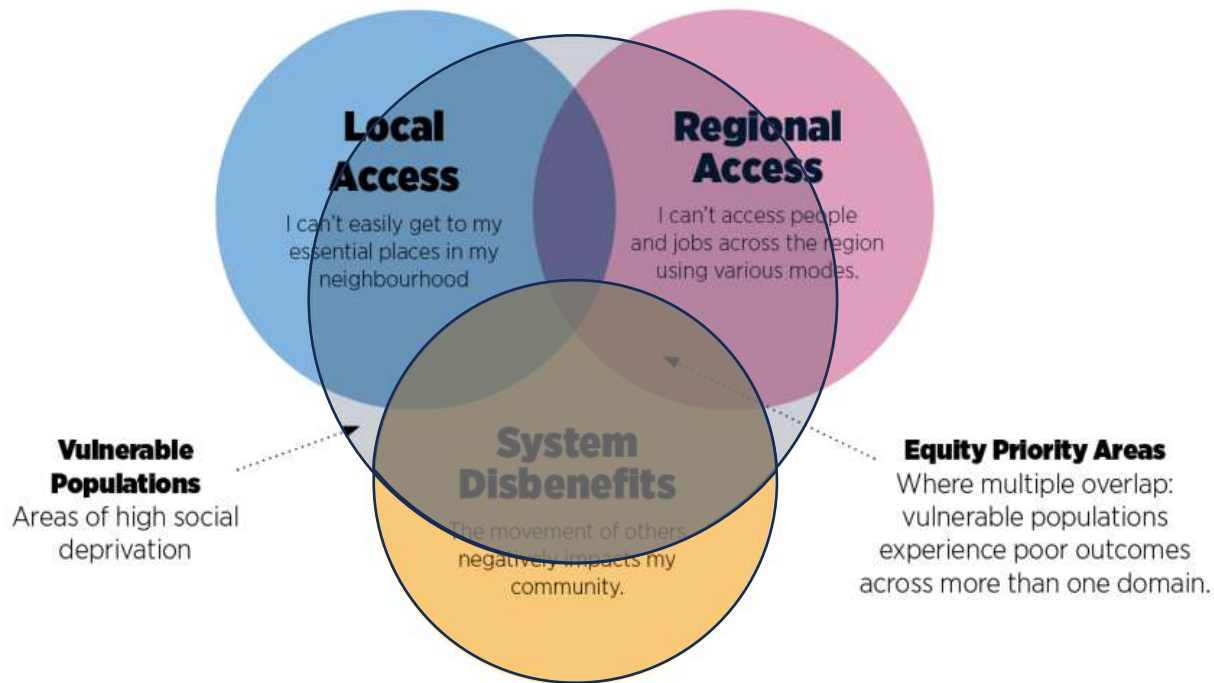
Local Access
I can't easily get to my essential places in my neighbourhood

Regional Access
I can't access people and jobs across the region using various modes.

Vulnerable Populations
Areas of high social deprivation

System Disbenefits
The movement of others negatively impacts my community.

Equity Priority Areas
Where multiple overlap: vulnerable populations experience poor outcomes across more than one domain.